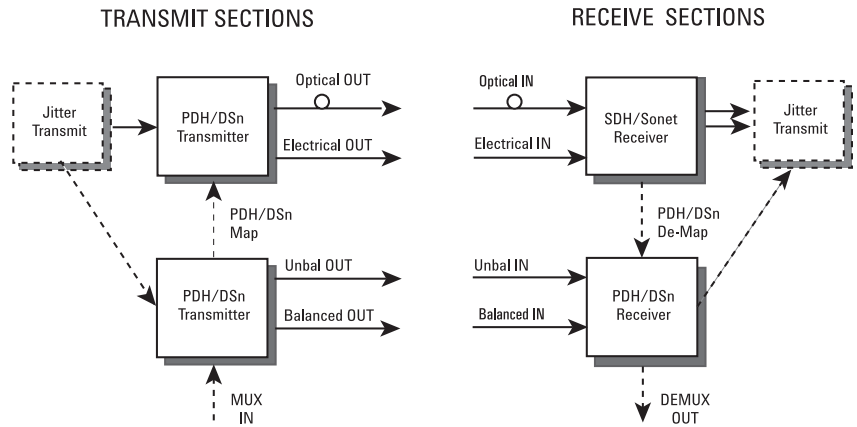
TRANSMIT SECTIONS

Jitter Transmit

PDH/DSn Transmitter

Optical OUT

Electrical OUT

PDH/DSn Map

PDH/DSn Transmitter

Unbal OUT

Balanced OUT

MUX IN

RECEIVE SECTIONS

Optical IN

Electrical IN

SDH/Sonet Receiver

Jitter Transmit

PDH/DSn De-Map

Unbal IN

Balanced IN

PDH/DSn Receiver

DEMUX OUT